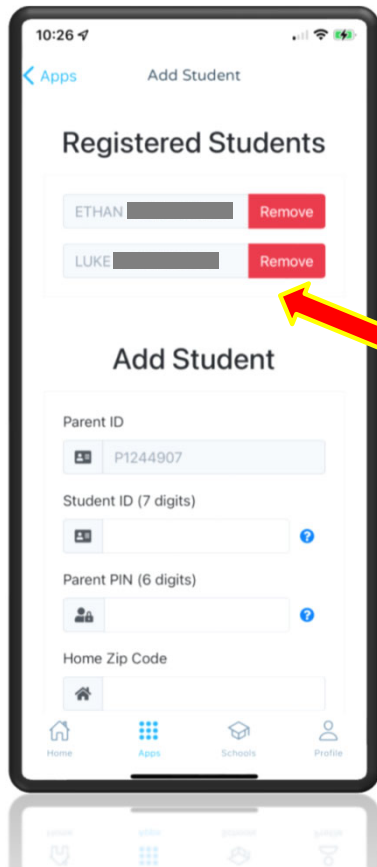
10:26

Apps

Add Student

Registered Students

ETHAN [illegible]

Remove

LUKE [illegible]

Remove

Add Student

Parent ID

P1244907

Student ID (7 digits)

Parent PIN (6 digits)

Home Zip Code

Home

Apps

Schools

Profile